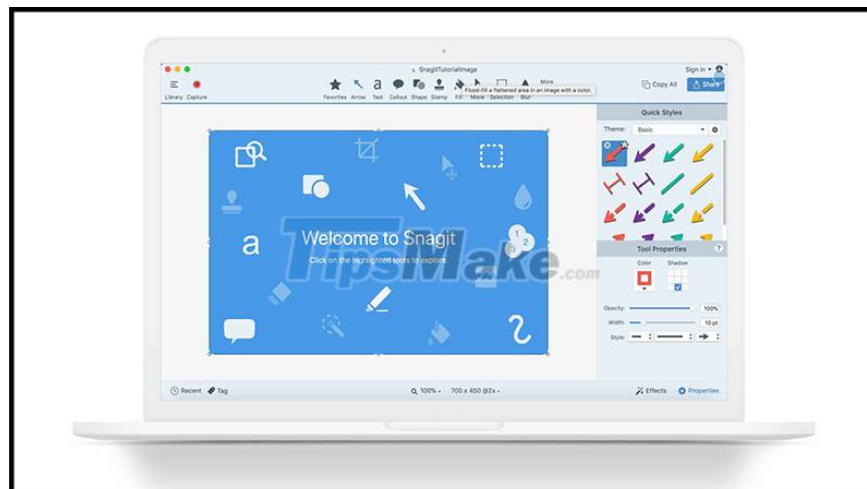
SnagitTutorialImage

Sign In

Library Capture

Favorites Arrow Text Callout Shape Stamp Fill Move Selection Blur

More

Flood-fill a flattened area in an image with a color.

Copy All

Share

Quick Styles

Theme: Basic

Welcome to Snagit

Click on the highlighted tools to explore.

TipsMake.com

Tool Properties

Color Shadow

Opacity: 100%

Width: 10 pt

Style:

Recent Tag

100% 700 x 450 @2x

Effects Properties